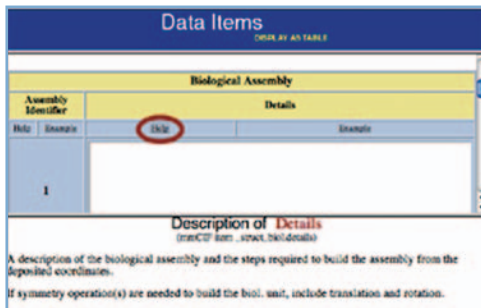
Data Items
DISPLAY AS TABLE

| Biological Assembly | |
|---|---|
| Assembly Identifier | Details |
| Help / Example | Help / Example |
| 1 | |

Description of Details
(mmCIF item: _struct_biol.details)

A description of the biological assembly and the steps required to build the assembly from the deposited coordinates.

If symmetry operation(s) are needed to build the biol. unit, include translation and rotation.